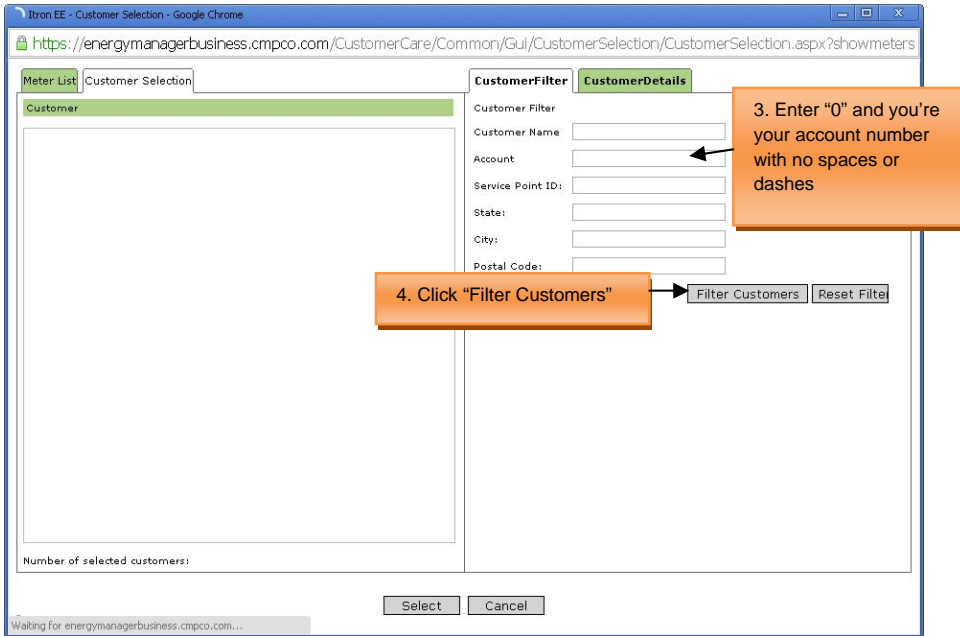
Itron EE - Customer Selection - Google Chrome

https://energymanagerbusiness.cmpco.com/CustomerCare/Common/Gui/CustomerSelection/CustomerSelection.aspx?showmeters

Meter List | Customer Selection

Customer

Number of selected customers:

CustomerFilter | CustomerDetails

Customer Filter

Customer Name

Account

Service Point ID:

State:

City:

Postal Code:

3. Enter "0" and you're your account number with no spaces or dashes

4. Click "Filter Customers"

Filter Customers | Reset Filte

Select | Cancel

Waiting for energymanagerbusiness.cmpco.com...